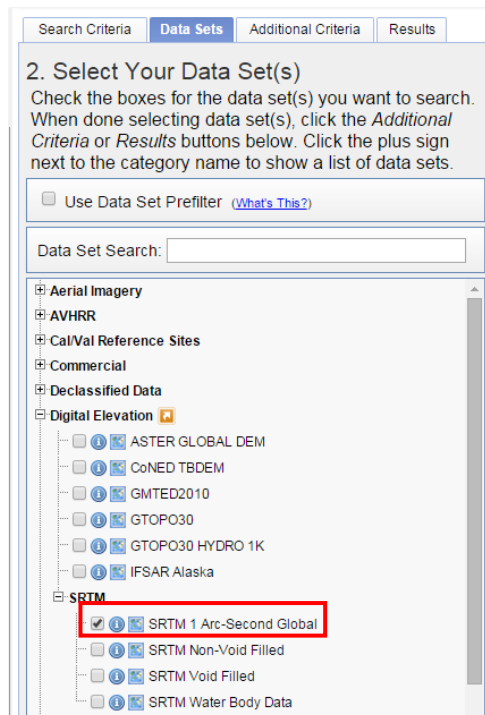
Search Criteria | Data Sets | Additional Criteria | Results

2. Select Your Data Set(s)

Check the boxes for the data set(s) you want to search. When done selecting data set(s), click the *Additional Criteria* or *Results* buttons below. Click the plus sign next to the category name to show a list of data sets.

Use Data Set Prefilter (What's This?)

Data Set Search:

Aerial Imagery
AVHRR
Cal/Val Reference Sites
Commercial
Declassified Data
Digital Elevation
ASTER GLOBAL DEM
CoNED TBDEM
GMTED2010
GTOPO30
GTOPO30 HYDRO 1K
IFSAR Alaska
SRTM
SRTM 1 Arc-Second Global
SRTM Non-Void Filled
SRTM Void Filled
SRTM Water Body Data